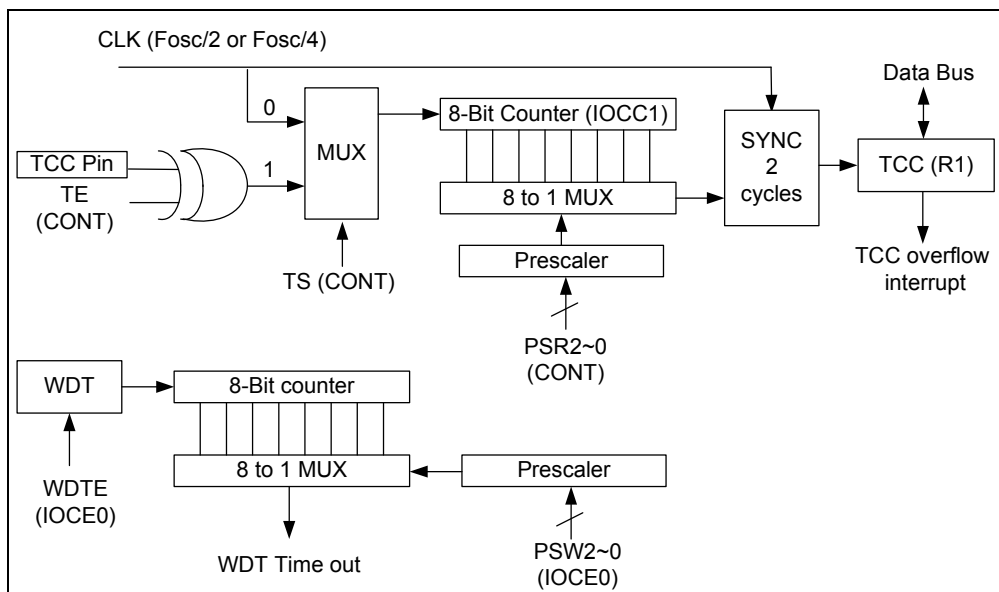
CLK (Fosc/2 or Fosc/4)

Data Bus

0

MUX

8-Bit Counter (IOCC1)

SYNC
2
cycles

TCC (R1)

TCC Pin

TE
(CONT)

1

8 to 1 MUX

TS (CONT)

Prescaler

TCC overflow
interrupt

PSR2~0
(CONT)

WDT

8-Bit counter

8 to 1 MUX

Prescaler

WDTE
(IOCE0)

WDT Time out

PSW2~0
(IOCE0)